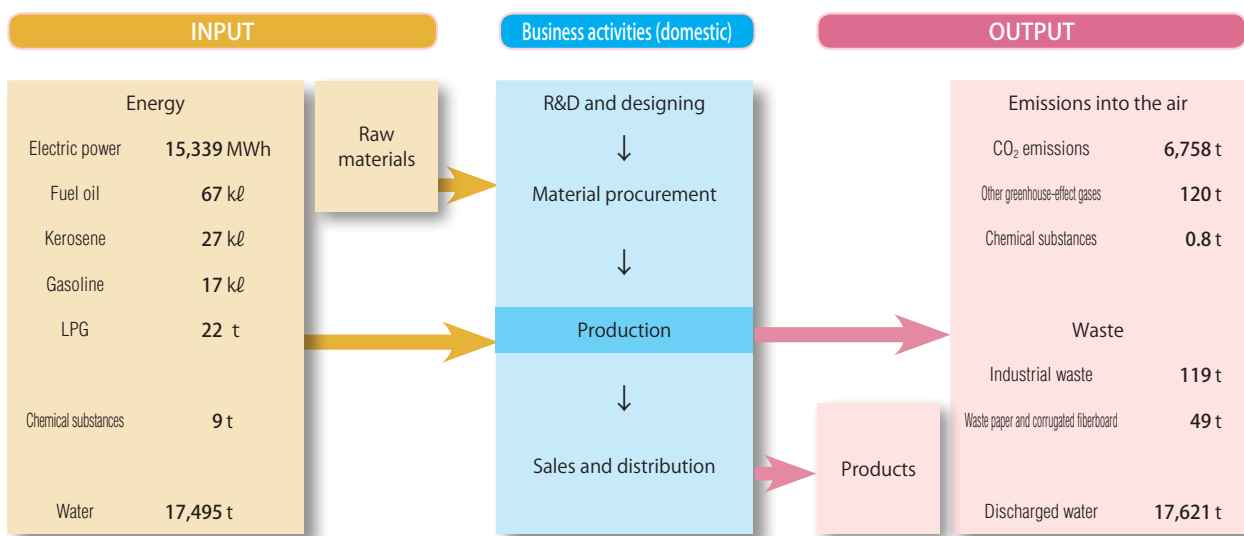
INPUT

Business activities (domestic)

OUTPUT

Energy

| | |
|---|---|
| Electric power | 15,339 MWh |
| Fuel oil | 67 kℓ |
| Kerosene | 27 kℓ |
| Gasoline | 17 kℓ |
| LPG | 22 t |
| Chemical substances | 9 t |
| Water | 17,495 t |

Raw materials

R&D and designing
↓
Material procurement
↓
Production
↓
Sales and distribution

Products

Emissions into the air

| | |
|---|---|
| $CO_2$ emissions | 6,758 t |
| Other greenhouse-effect gases | 120 t |
| Chemical substances | 0.8 t |

Waste

| | |
|---|---|
| Industrial waste | 119 t |
| Waste paper and corrugated fiberboard | 49 t |
| Discharged water | 17,621 t |